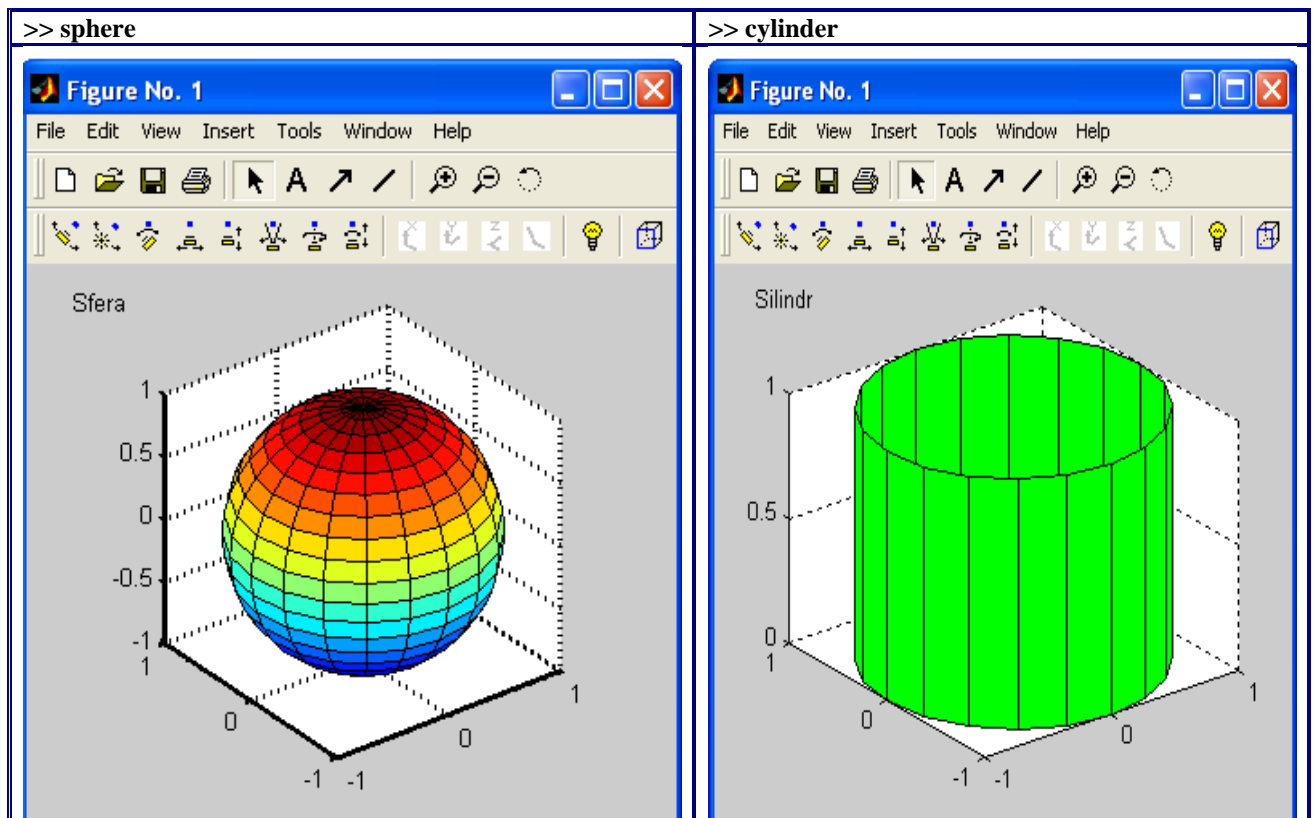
| >> sphere | >> cylinder |
|---|---|
| Figure No. 1<br>File Edit View Insert Tools Window Help<br>Sfera<br>1<br>0.5<br>0<br>-0.5<br>-1<br>1<br>0<br>-1<br>-1<br>0<br>1 | Figure No. 1<br>File Edit View Insert Tools Window Help<br>Silindr<br>1<br>0.5<br>0<br>1<br>0<br>-1<br>-1<br>0<br>1 |